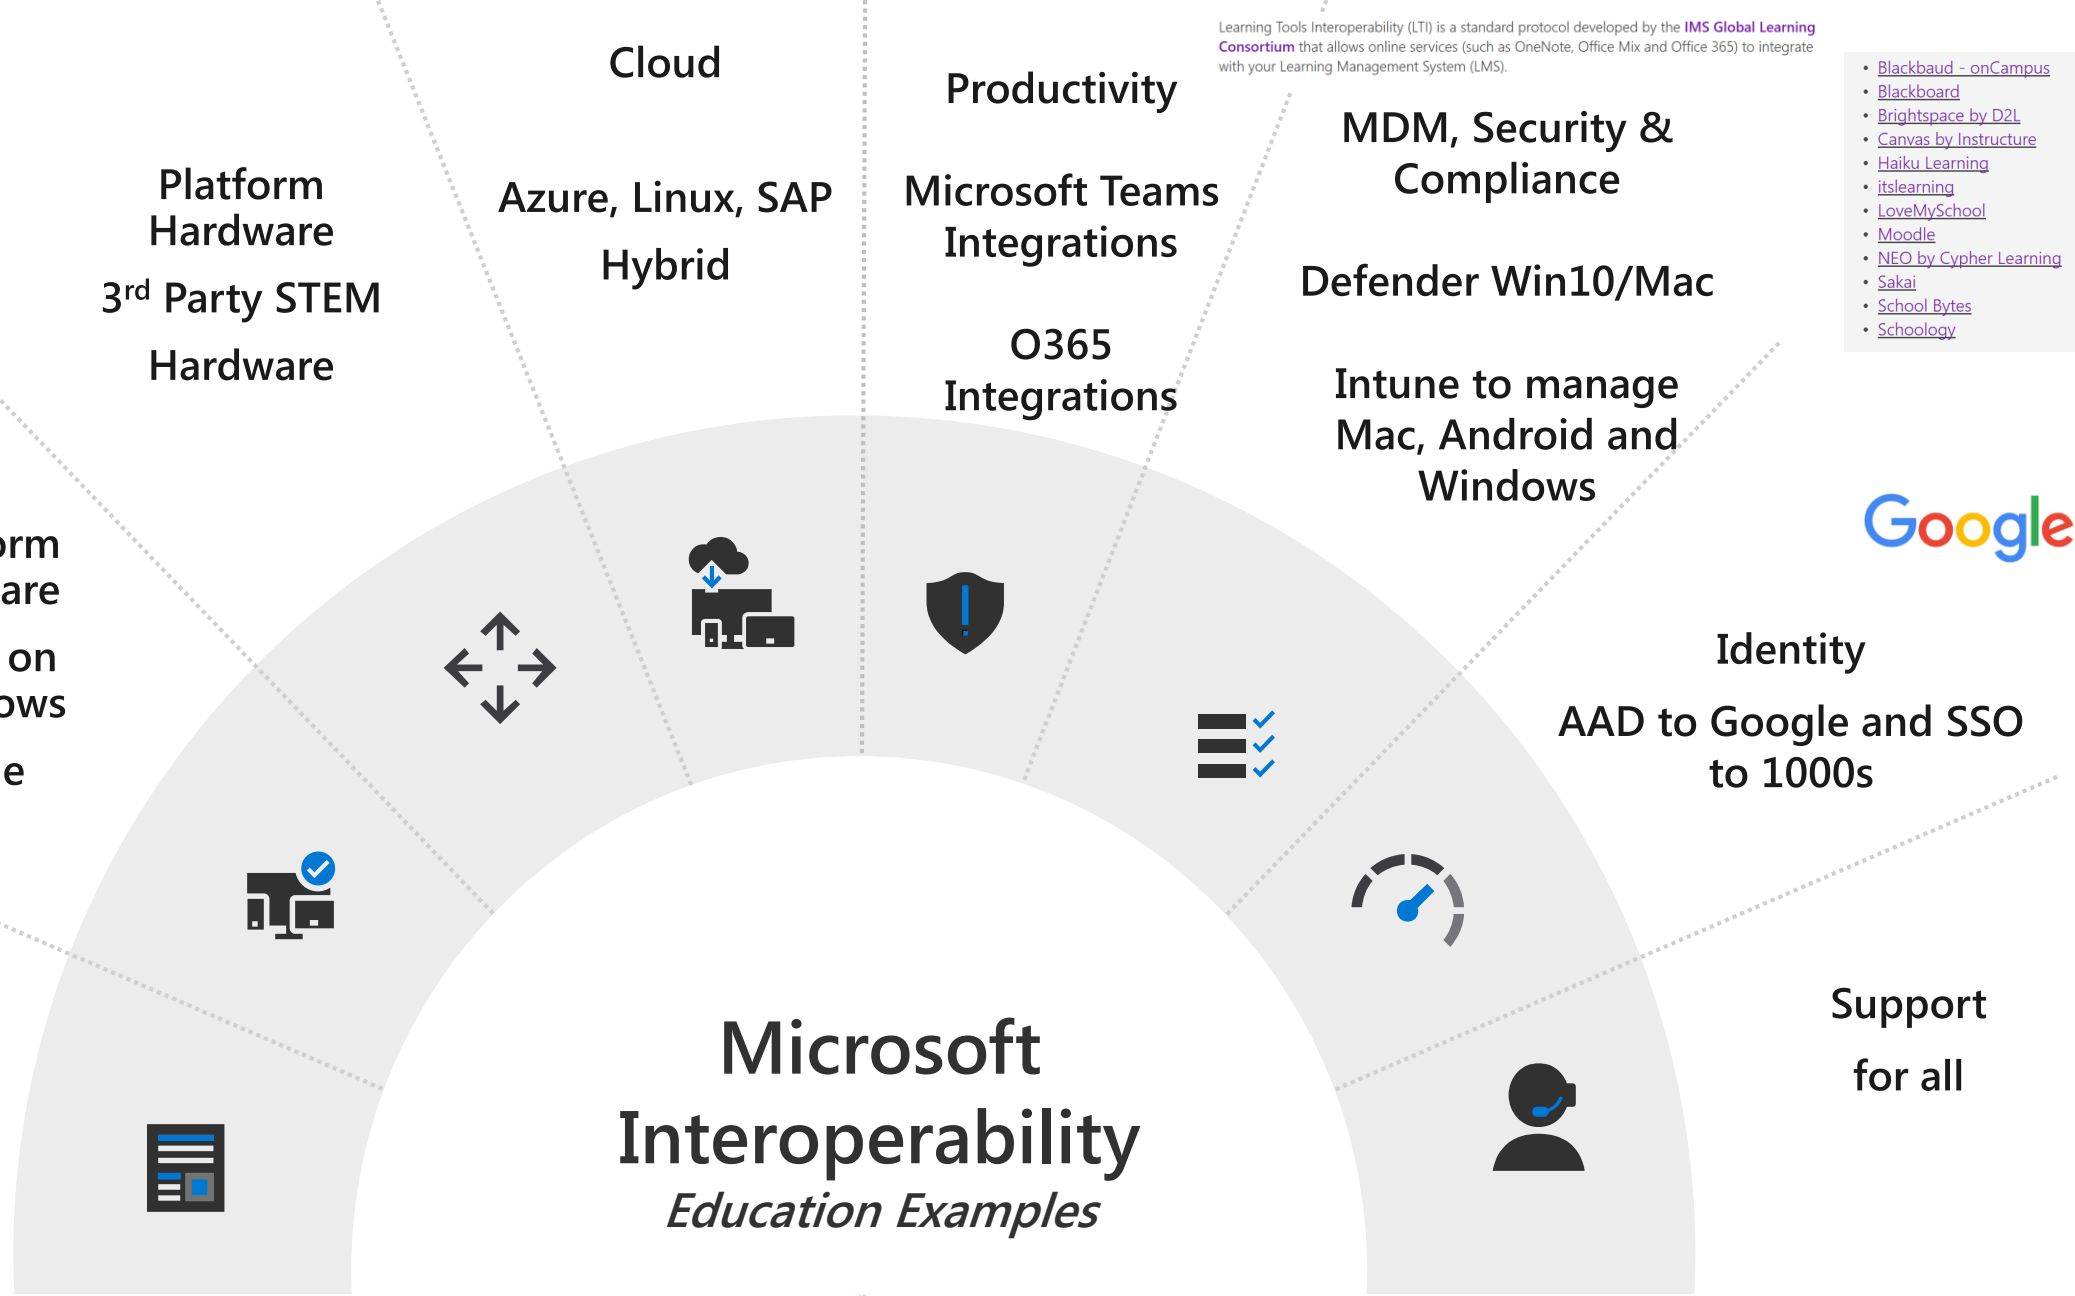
Cloud

Azure, Linux, SAP

Hybrid

Platform Hardware

3$^{rd}$ Party STEM

Hardware

Productivity

Microsoft Teams Integrations

O365 Integrations

Learning Tools Interoperability (LTI) is a standard protocol developed by the IMS Global Learning Consortium that allows online services (such as OneNote, Office Mix and Office 365) to integrate with your Learning Management System (LMS).

- Blackbaud - onCampus
- Blackboard
- Brightspace by D2L
- Canvas by Instructure
- Haiku Learning
- itslearning
- LoveMySchool
- Moodle
- NEO by Cypher Learning
- Sakai
- School Bytes
- Schoology

MDM, Security & Compliance

Defender Win10/Mac

Intune to manage Mac, Android and Windows

Google

Identity

AAD to Google and SSO to 1000s

Support

for all

rm
are
on
ows
e

Microsoft Interoperability
Education Examples